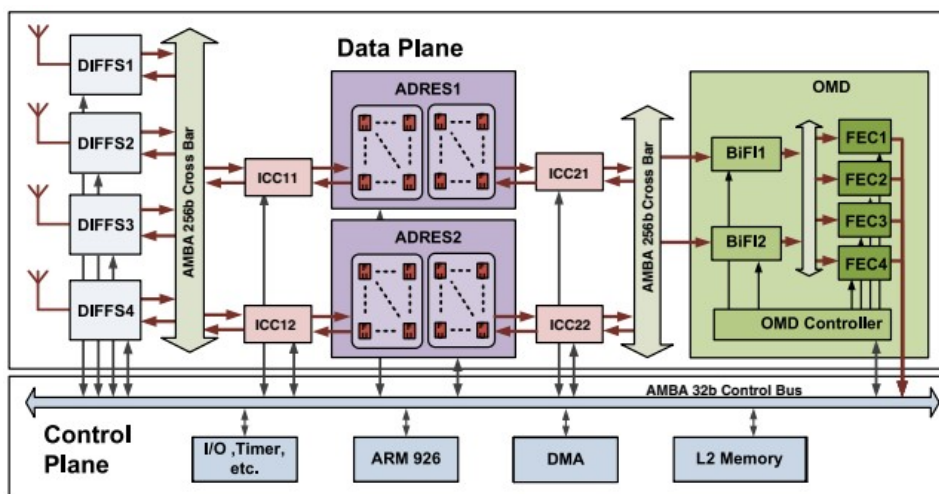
Data Plane

DIFFS1
DIFFS2
DIFFS3
DIFFS4

AMBA 256b Cross Bar

ICC11
ICC12

ADRES1
ADRES2

ICC21
ICC22

AMBA 256b Cross Bar

OMD
BiFI1
BiFI2
FEC1
FEC2
FEC3
FEC4
OMD Controller

AMBA 32b Control Bus

Control Plane

I/O ,Timer, etc.
ARM 926
DMA
L2 Memory